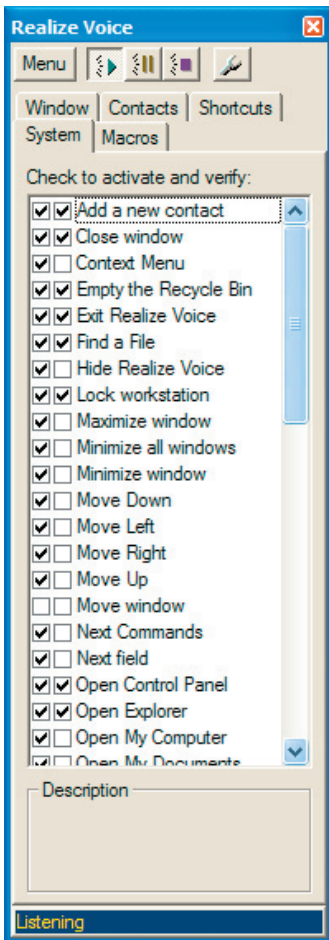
Realize Voice

Menu

Window
Contacts
Shortcuts
System
Macros

Check to activate and verify:

Add a new contact
Close window
Context Menu
Empty the Recycle Bin
Exit Realize Voice
Find a File
Hide Realize Voice
Lock workstation
Maximize window
Minimize all windows
Minimize window
Move Down
Move Left
Move Right
Move Up
Move window
Next Commands
Next field
Open Control Panel
Open Explorer
Open My Computer
Open My Documents

Description

Listening